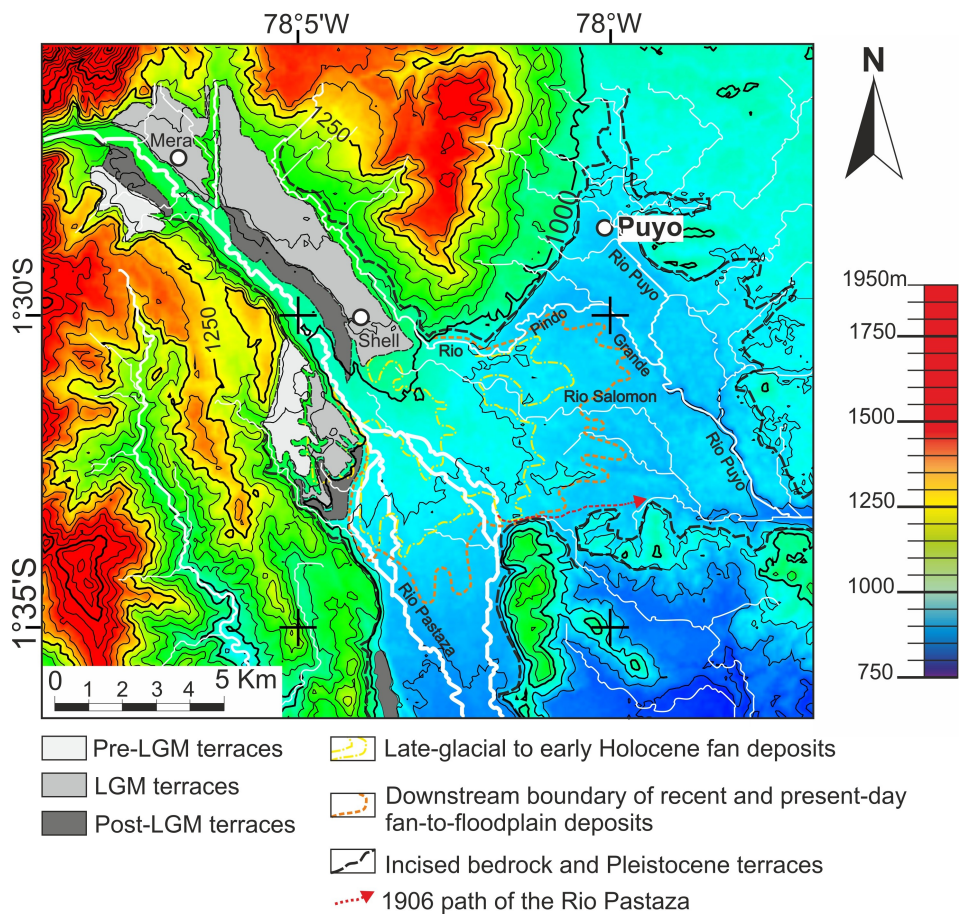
78°5'W
78°W
N
Mera
1250
1000
Puyo
1°30'S
1250
Rio Puyo
Shell
Rio
Pindo
Grande
Rio Salomon
Rio Puyo
1°35'S
Rio Pastaza
0 1 2 3 4 5 Km
1950m
1750
1500
1250
1000
750

Pre-LGM terraces
LGM terraces
Post-LGM terraces
Late-glacial to early Holocene fan deposits
Downstream boundary of recent and present-day fan-to-floodplain deposits
Incised bedrock and Pleistocene terraces
1906 path of the Rio Pastaza